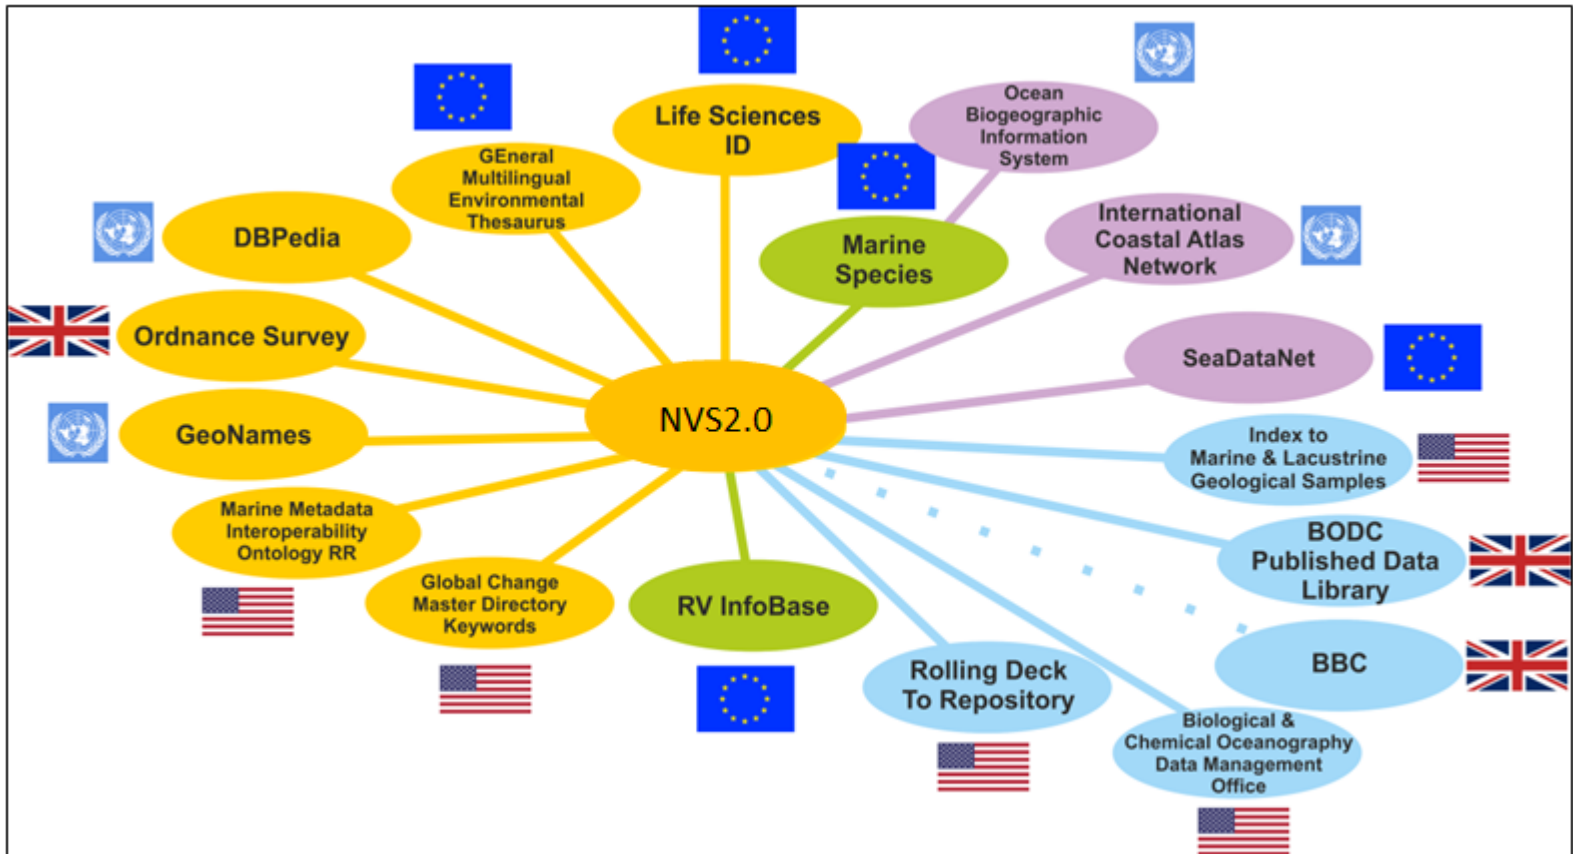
Life Sciences ID

GEneral Multilingual Environmental Thesaurus

Ocean Biogeographic Information System

DBPedia

Marine Species

International Coastal Atlas Network

Ordnance Survey

SeaDataNet

NVS2.0

GeoNames

Index to Marine & Lacustrine Geological Samples

Marine Metadata Interoperability Ontology RR

BODC Published Data Library

Global Change Master Directory Keywords

RV InfoBase

BBC

Rolling Deck To Repository

Biological & Chemical Oceanography Data Management Office